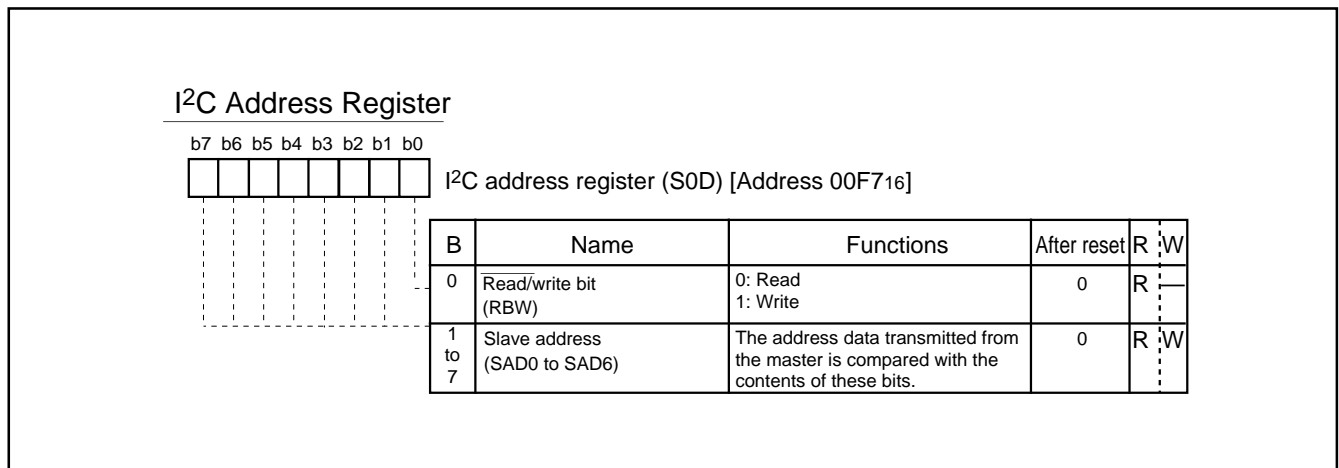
I$^2$C Address Register

b7 b6 b5 b4 b3 b2 b1 b0

I$^2$C address register (S0D) [Address 00F7$_{16}$]

| B | Name | Functions | After reset | R | W |
|---|---|---|---|---|---|
| 0 | $\overline{\text{Read}}$/write bit (RBW) | 0: Read 1: Write | 0 | R | — |
| 1 to 7 | Slave address (SAD0 to SAD6) | The address data transmitted from the master is compared with the contents of these bits. | 0 | R | W |